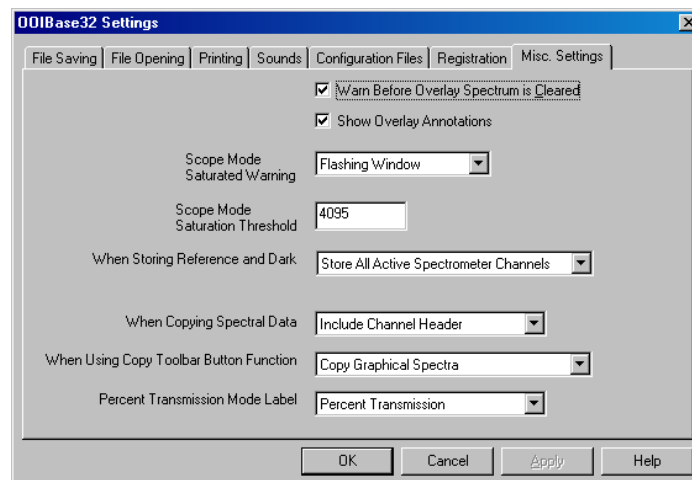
OOIBase32 Settings

File Saving | File Opening | Printing | Sounds | Configuration Files | Registration | Misc. Settings

Warn Before Overlay Spectrum is Cleared

Show Overlay Annotations

Scope Mode Saturated Warning
Flashing Window

Scope Mode Saturation Threshold
4095

When Storing Reference and Dark
Store All Active Spectrometer Channels

When Copying Spectral Data
Include Channel Header

When Using Copy Toolbar Button Function
Copy Graphical Spectra

Percent Transmission Mode Label
Percent Transmission

OK | Cancel | Apply | Help